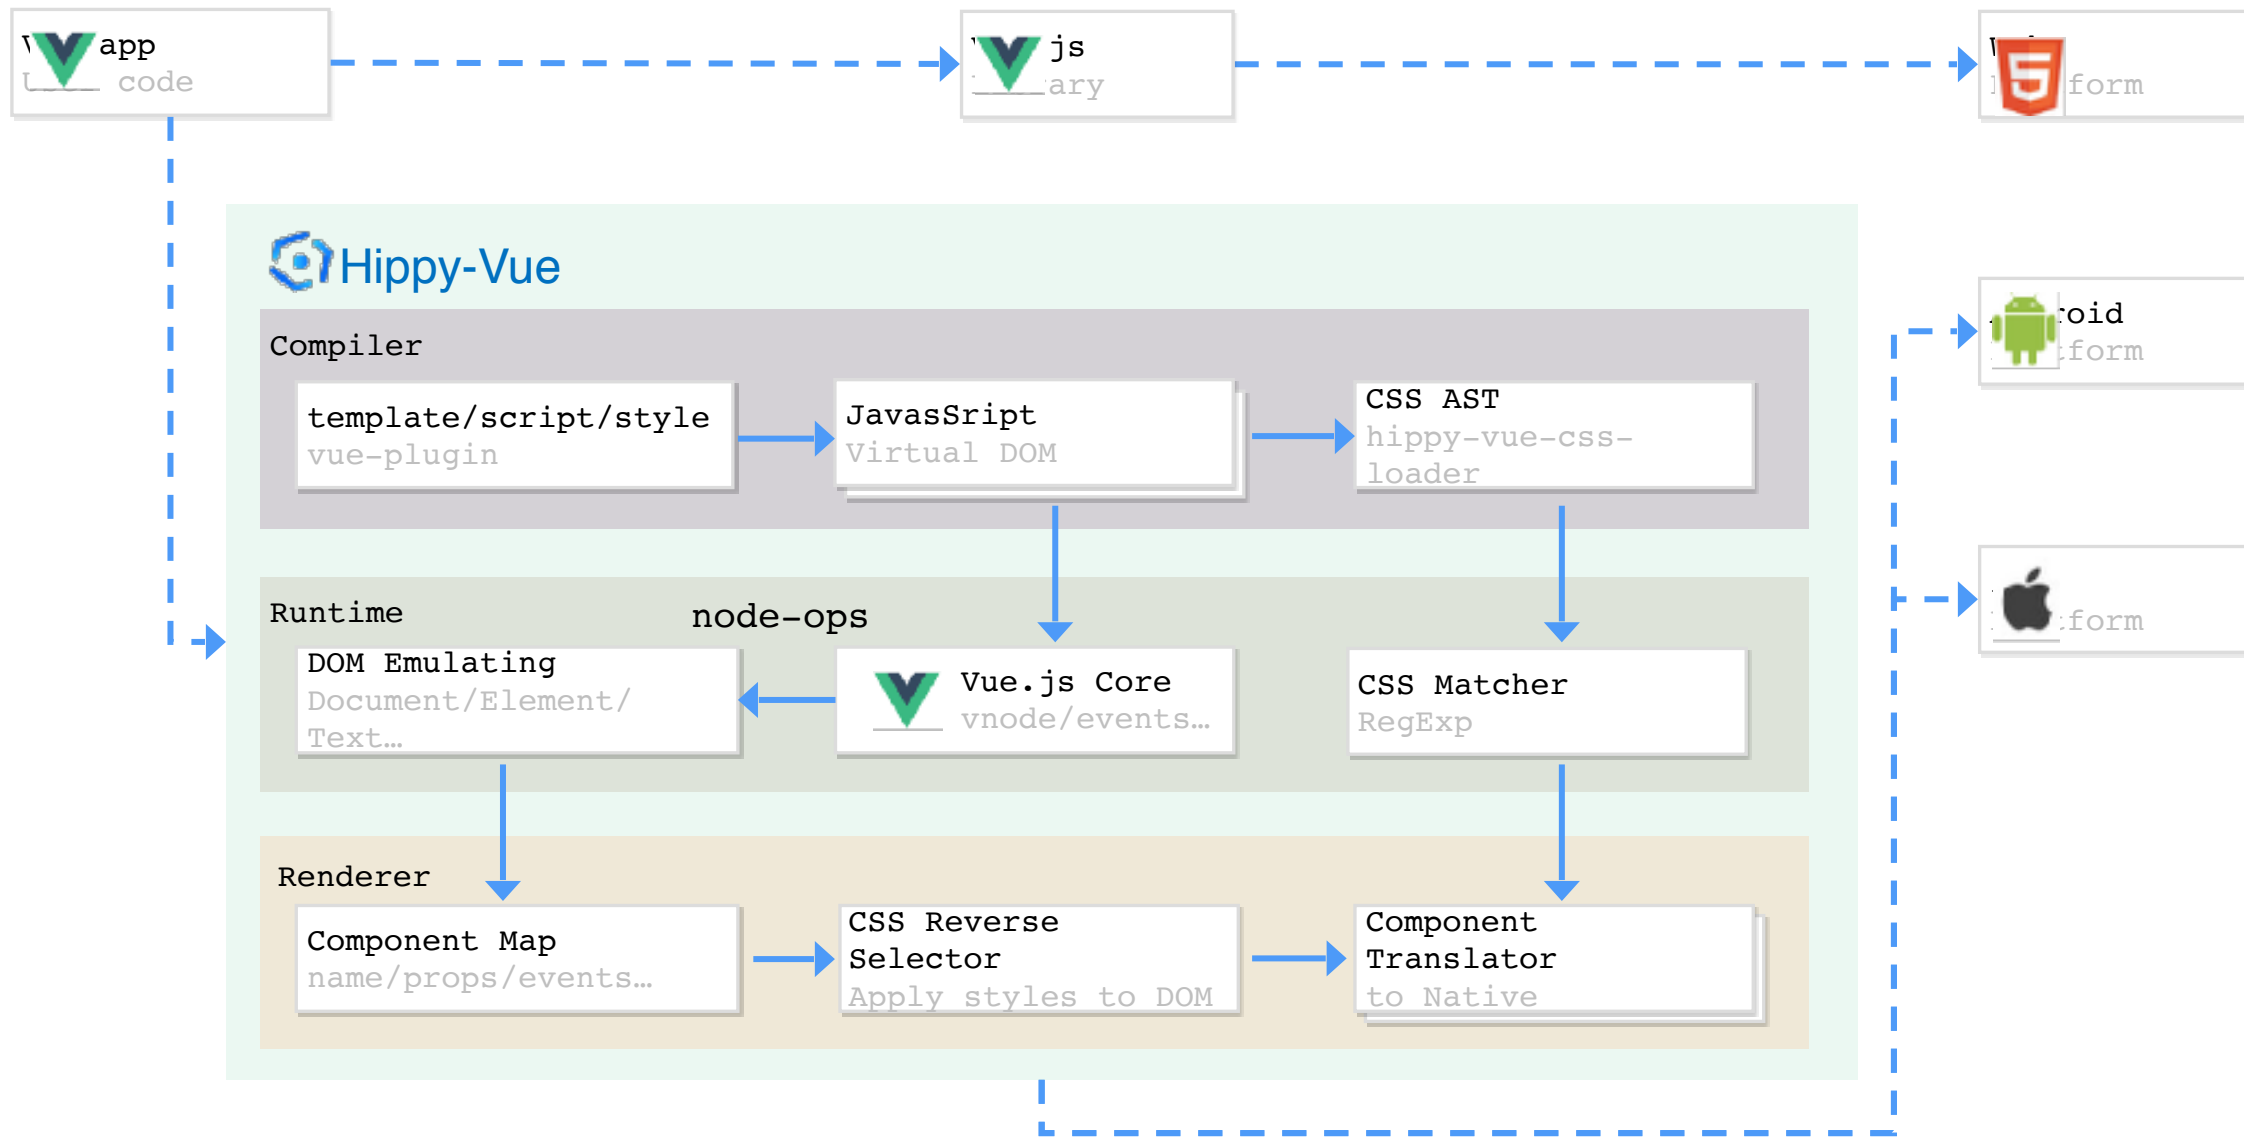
app
code

js
ary

form

Hippy-Vue

Compiler

template/script/style
vue-plugin

JavasSript
Virtual DOM

CSS AST
hippy-vue-css-loader

oid
form

Runtime

node-ops

DOM Emulating
Document/Element/Text…

Vue.js Core
vnode/events…

CSS Matcher
RegExp

form

Renderer

Component Map
name/props/events…

CSS Reverse Selector
Apply styles to DOM

Component Translator
to Native